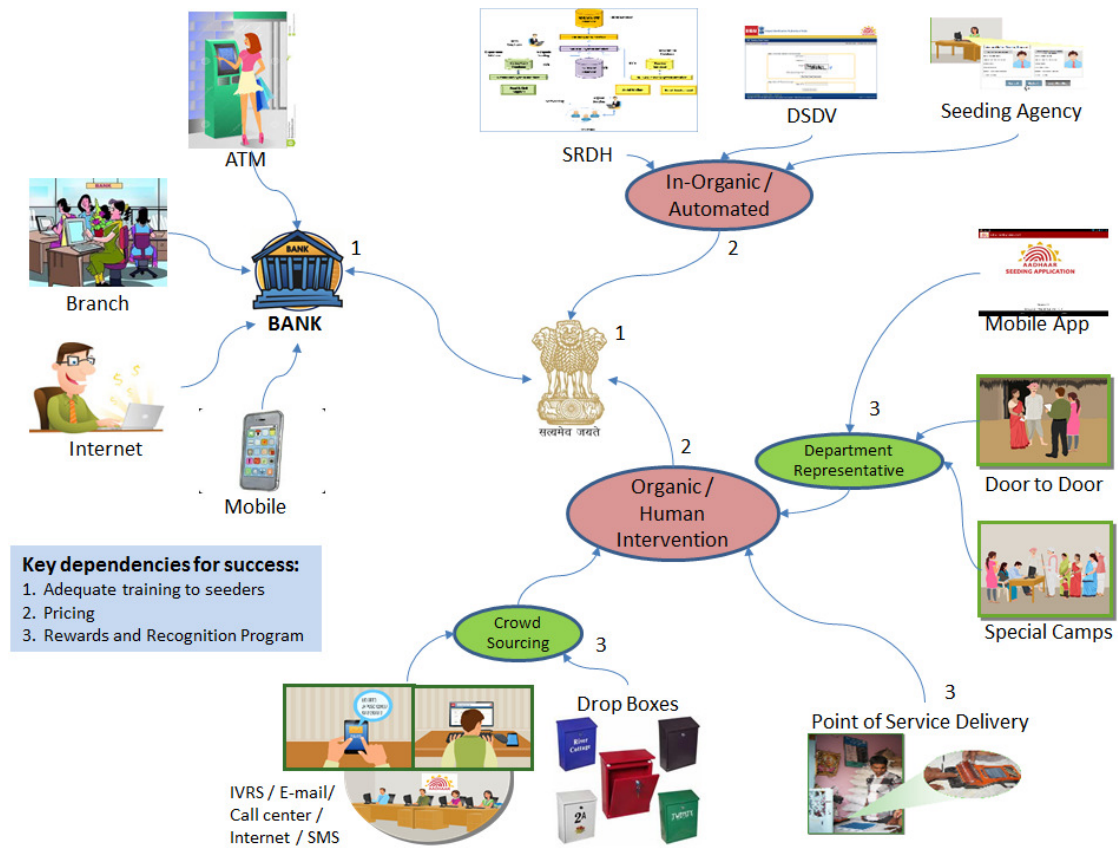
ATM

SRDH

DSDV

Seeding Agency

In-Organic / Automated

2

Branch

BANK

1

AADHAAR SEEDING APPLICATION

Mobile App

1

सत्यमेव जयते

Internet

3

Department Representative

Door to Door

2

Mobile

Organic / Human Intervention

Key dependencies for success:
1. Adequate training to seeders
2. Pricing
3. Rewards and Recognition Program

Crowd Sourcing

3

Special Camps

Drop Boxes

3

Point of Service Delivery

IVRS / E-mail/ Call center / Internet / SMS